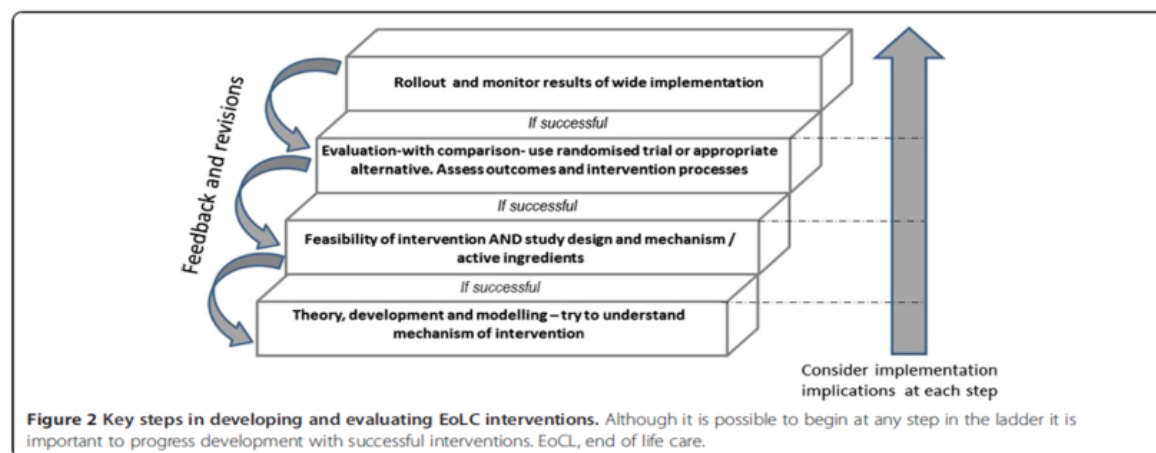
Feedback and revisions

Rollout and monitor results of wide implementation

If successful

Evaluation-with comparison- use randomised trial or appropriate alternative. Assess outcomes and intervention processes

If successful

Feasibility of intervention AND study design and mechanism / active ingredients

If successful

Theory, development and modelling – try to understand mechanism of intervention

Consider implementation implications at each step

**Figure 2 Key steps in developing and evaluating EoLC interventions.** Although it is possible to begin at any step in the ladder it is important to progress development with successful interventions. EoCL, end of life care.